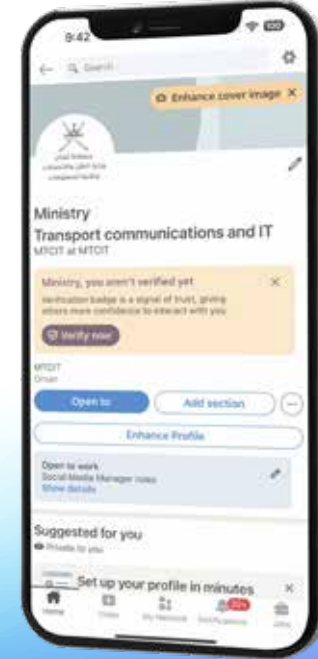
9:42

Search

Enhance cover image ×

Ministry
Transport communications and IT
MTCIT at MTCIT

Ministry, you aren't verified yet ×
Verification badge is a signal of trust, giving others more confidence to interact with you

Verify now

MTCIT
Oman

Open to
Add section
Enhance Profile

Open to work
Social Media Manager roles
Show details

Suggested for you
Private to you

Set up your profile in minutes ×

Home
Video
My Network
Notifications
Jobs